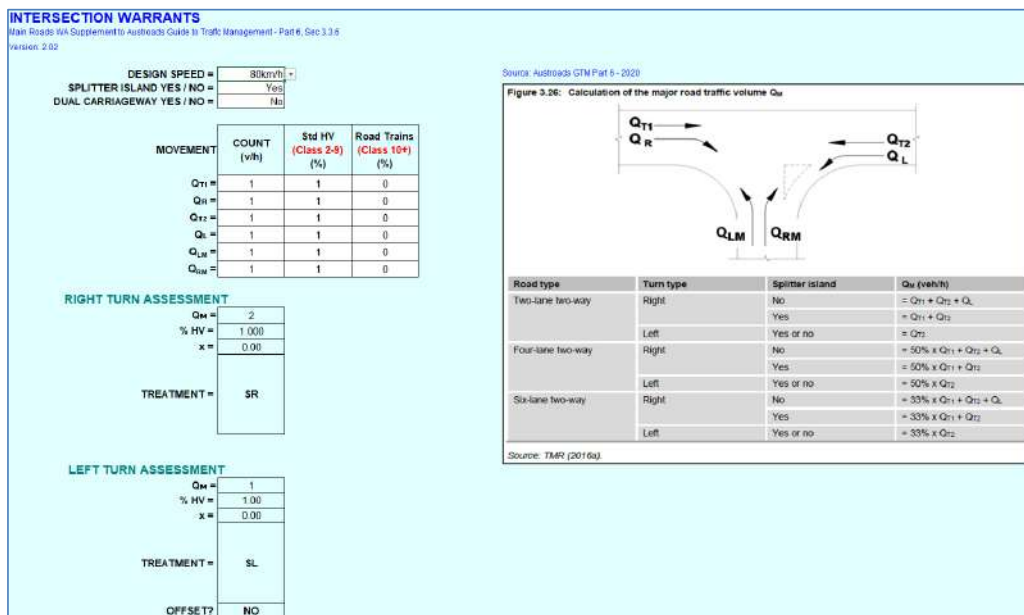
INTERSECTION WARRANTS

Main Roads WA Supplement to Austroads Guide to Traffic Management - Part 6, Sec 3.3.6

Version: 2.02

DESIGN SPEED = 80km/h
SPLITTER ISLAND YES / NO = Yes
DUAL CARRIAGEWAY YES / NO = No

| MOVEMENT | COUNT (v/h) | Std HV (Class 2-9) (%) | Road Trains (Class 10+) (%) |
|---|---|---|---|
| $Q_{T1}$ = | 1 | 1 | 0 |
| $Q_R$ = | 1 | 1 | 0 |
| $Q_{T2}$ = | 1 | 1 | 0 |
| $Q_L$ = | 1 | 1 | 0 |
| $Q_{LM}$ = | 1 | 1 | 0 |
| $Q_{RM}$ = | 1 | 1 | 0 |

RIGHT TURN ASSESSMENT

$Q_M$ = 2
% HV = 1.000
x = 0.00

TREATMENT = SR

LEFT TURN ASSESSMENT

$Q_M$ = 1
% HV = 1.00
x = 0.00

TREATMENT = SL

OFFSET? NO

Source: Austroads GTM Part 6 - 2020

Figure 3.26: Calculation of the major road traffic volume $Q_M$

$Q_{T1}$
$Q_R$
$Q_{T2}$
$Q_L$
$Q_{LM}$
$Q_{RM}$

| Road type | Turn type | Splitter island | $Q_M$ (veh/h) |
|---|---|---|---|
| Two-lane two-way | Right | No | $= Q_{T1} + Q_{T2} + Q_L$ |
| | | Yes | $= Q_{T1} + Q_{T2}$ |
| | Left | Yes or no | $= Q_{T2}$ |
| Four-lane two-way | Right | No | $= 50\% \times Q_{T1} + Q_{T2} + Q_L$ |
| | | Yes | $= 50\% \times Q_{T1} + Q_{T2}$ |
| | Left | Yes or no | $= 50\% \times Q_{T2}$ |
| Six-lane two-way | Right | No | $= 33\% \times Q_{T1} + Q_{T2} + Q_L$ |
| | | Yes | $= 33\% \times Q_{T1} + Q_{T2}$ |
| | Left | Yes or no | $= 33\% \times Q_{T2}$ |

Source: TMR (2016a).